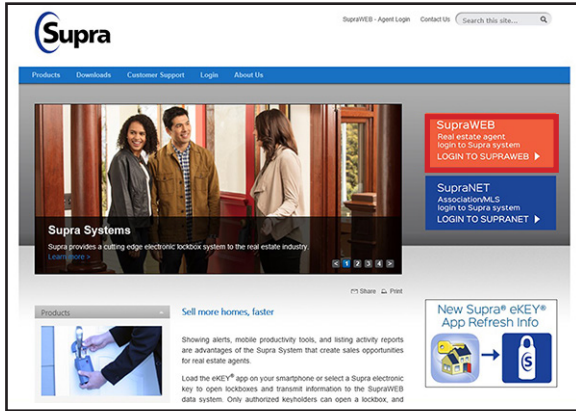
Supra

SupraWEB - Agent Login Contact Us Search this site...

Products Downloads Customer Support Login About Us

Supra Systems

Supra provides a cutting edge electronic lockbox system to the real estate industry.

Learn more >

< 1 2 3 4 >

SupraWEB
Real estate agent login to Supra system
LOGIN TO SUPRAWEB ▶

SupraNET
Association/MLS login to Supra system
LOGIN TO SUPRANET ▶

Share Print

Products

Sell more homes, faster

Showing alerts, mobile productivity tools, and listing activity reports are advantages of the Supra System that create sales opportunities for real estate agents.

Load the eKEY® app on your smartphone or select a Supra electronic key to open lockboxes and transmit information to the SupraWEB data system. Only authorized keyholders can open a lockbox, and

New Supra® eKEY® App Refresh Info